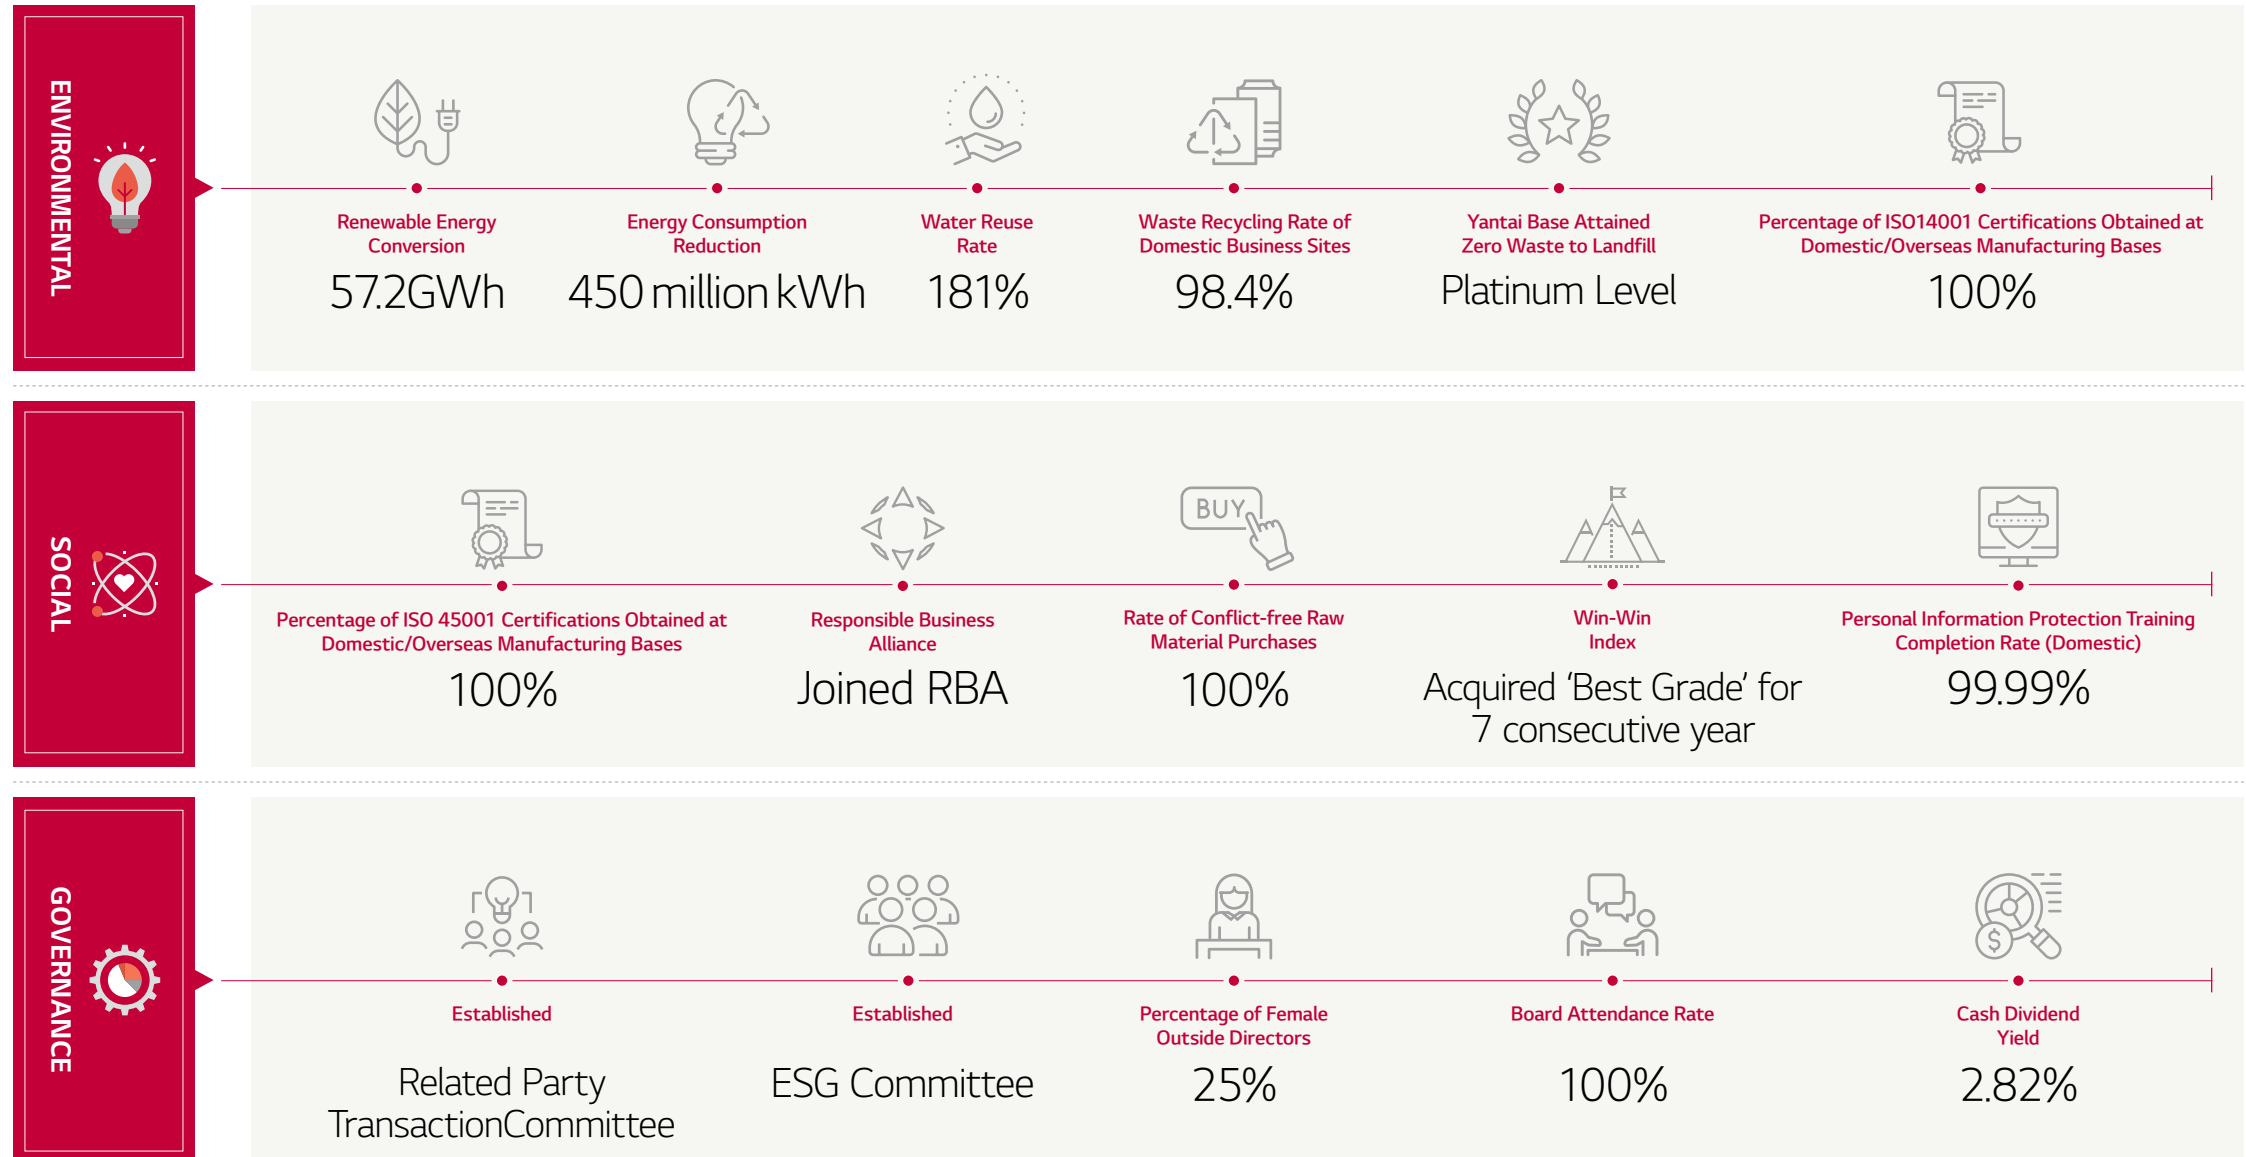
ENVIRONMENTAL

Renewable Energy Conversion
57.2GWh

Energy Consumption Reduction
450 million kWh

Water Reuse Rate
181%

Waste Recycling Rate of Domestic Business Sites
98.4%

Yantai Base Attained Zero Waste to Landfill
Platinum Level

Percentage of ISO14001 Certifications Obtained at Domestic/Overseas Manufacturing Bases
100%

SOCIAL

BUY

Percentage of ISO 45001 Certifications Obtained at Domestic/Overseas Manufacturing Bases
100%

Responsible Business Alliance
Joined RBA

Rate of Conflict-free Raw Material Purchases
100%

Win-Win Index
Acquired 'Best Grade' for 7 consecutive year

Personal Information Protection Training Completion Rate (Domestic)
99.99%

GOVERNANCE

Established
Related Party TransactionCommittee

Established
ESG Committee

Percentage of Female Outside Directors
25%

Board Attendance Rate
100%

Cash Dividend Yield
2.82%